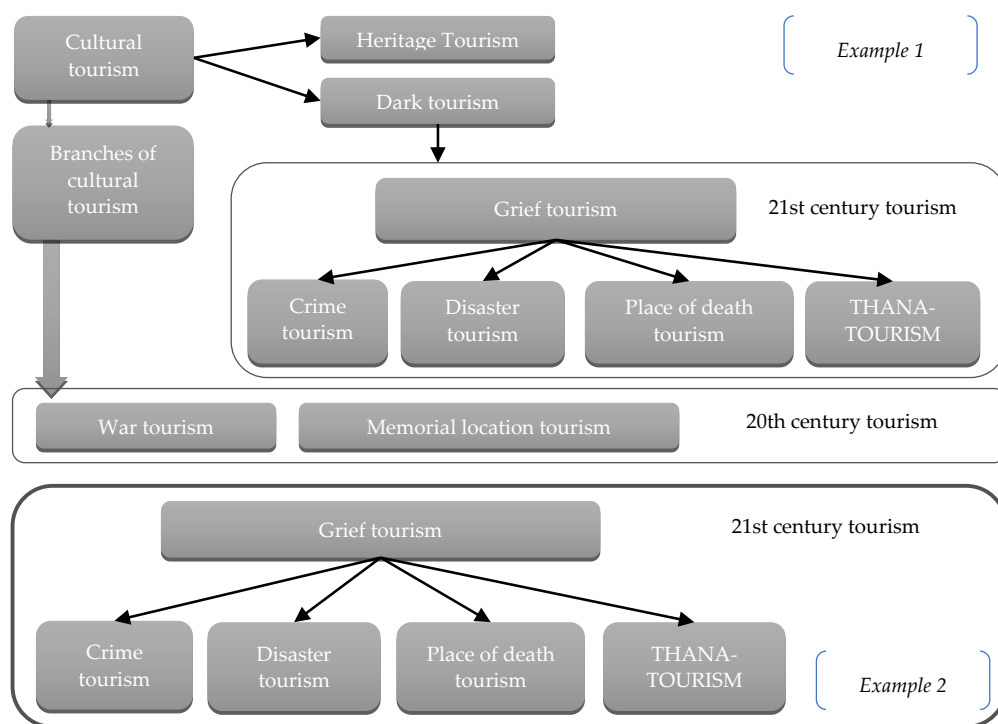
Cultural tourism

Heritage Tourism

Example 1

Dark tourism

Branches of cultural tourism

Grief tourism

21st century tourism

Crime tourism

Disaster tourism

Place of death tourism

THANA-TOURISM

War tourism

Memorial location tourism

20th century tourism

Grief tourism

21st century tourism

Crime tourism

Disaster tourism

Place of death tourism

THANA-TOURISM

Example 2